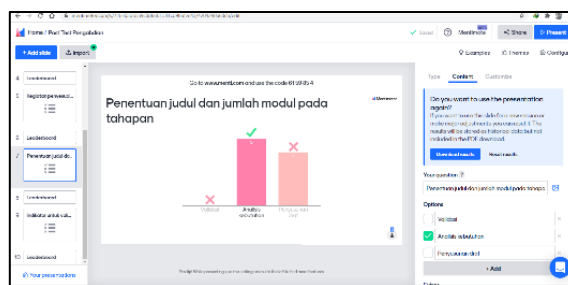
Home / Post Test Pengolahan

Saved | Mentimeter | Share | Present

+ Add slide | Import

Examples | Themes | Configure

Leaderboard

Registrasi peserta...

Leaderboard

Penentuan judul da...

Leaderboard

Indikator untuk sub...

Leaderboard

Your presentations

Go to www.menti.com and use the code 61 95 95 4

Penentuan judul dan jumlah modul pada tahapan

Mentimeter

Validasi

Analisis kebutuhan

Penyusunan draf

Type | Content | Customize

Do you want to use the presentation again?
If you want to use the slide for another audience reset responses. The results will be stored in historical data but not included in the PDF download.

Download results | Reset results

Your question

Penentuan judul dan jumlah modul pada tahapan

Options

Validasi

Analisis kebutuhan

Penyusunan draf

+ Add